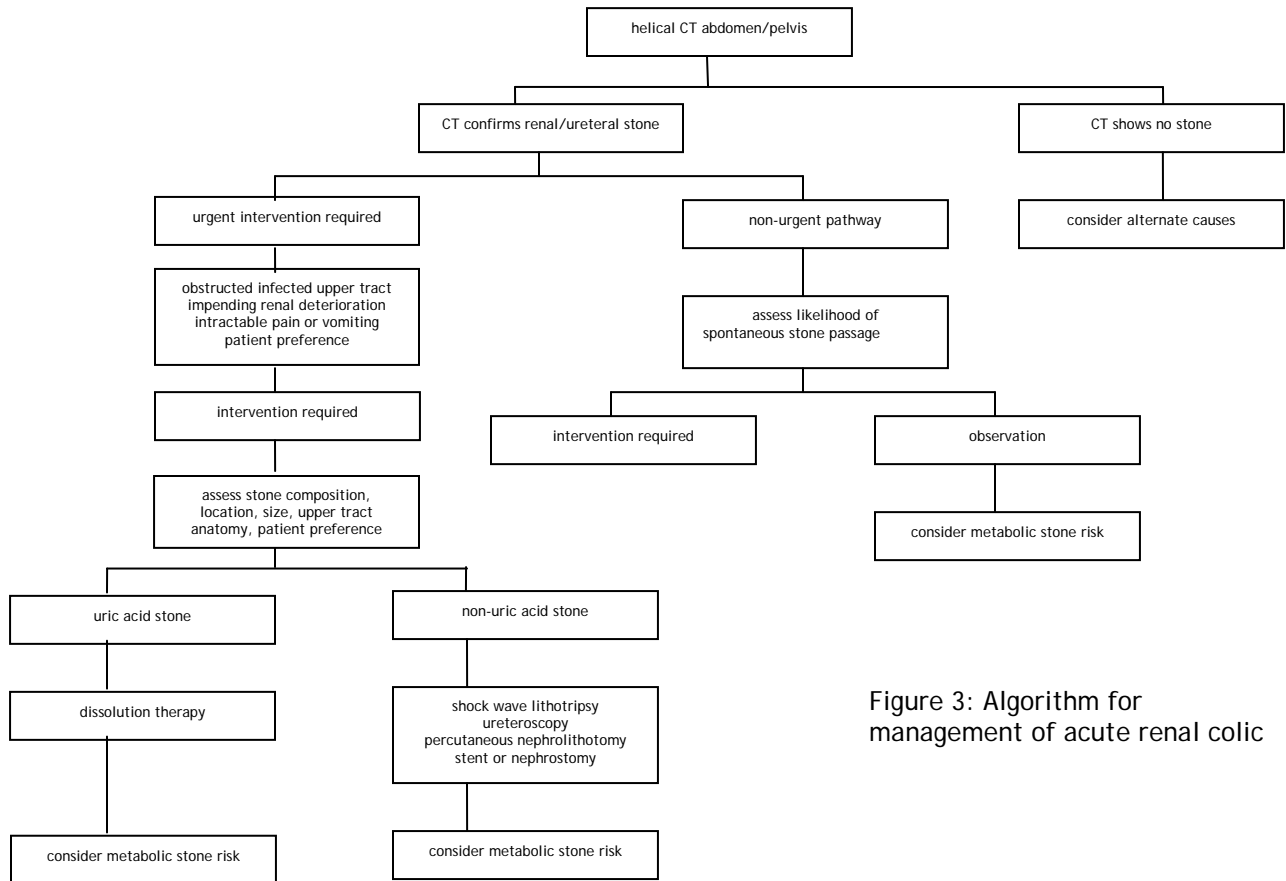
helical CT abdomen/pelvis

CT confirms renal/ureteral stone

CT shows no stone

consider alternate causes

urgent intervention required

obstructed infected upper tract
impending renal deterioration
intractable pain or vomiting
patient preference

intervention required

assess stone composition, location, size, upper tract anatomy, patient preference

uric acid stone

dissolution therapy

consider metabolic stone risk

non-uric acid stone

shock wave lithotripsy
ureteroscopy
percutaneous nephrolithotomy
stent or nephrostomy

consider metabolic stone risk

non-urgent pathway

assess likelihood of spontaneous stone passage

intervention required

observation

consider metabolic stone risk

Figure 3: Algorithm for management of acute renal colic